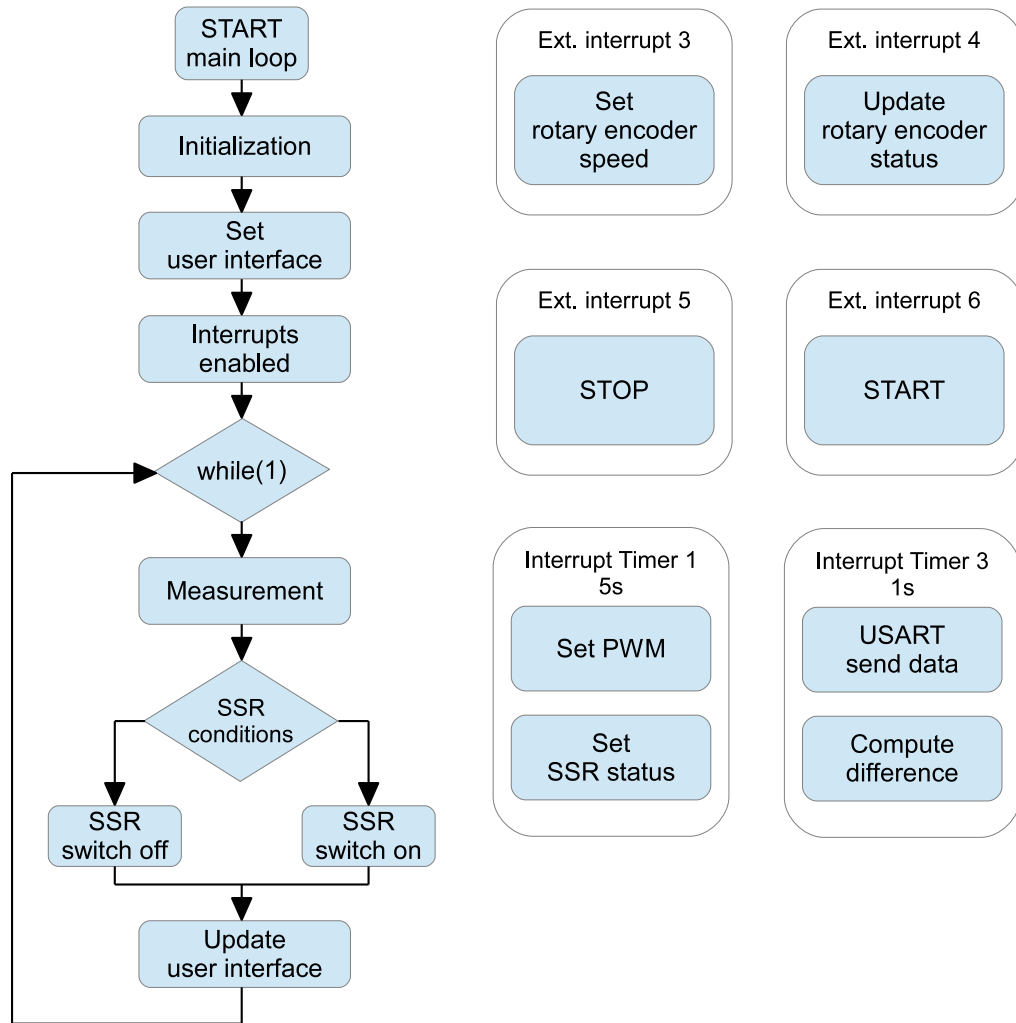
START main loop

Initialization

Set user interface

Interrupts enabled

while(1)

Measurement

SSR conditions

SSR switch off

SSR switch on

Update user interface

Ext. interrupt 3

Set rotary encoder speed

Ext. interrupt 4

Update rotary encoder status

Ext. interrupt 5

STOP

Ext. interrupt 6

START

Interrupt Timer 1 5s

Set PWM

Set SSR status

Interrupt Timer 3 1s

USART send data

Compute difference